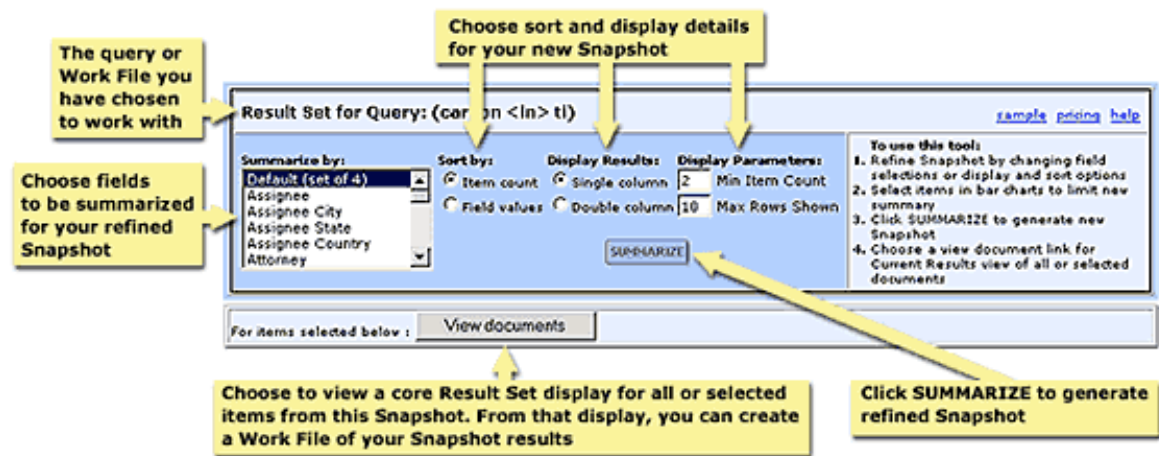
Choose sort and display details for your new Snapshot

The query or Work File you have chosen to work with

Result Set for Query: (car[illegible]n <in> ti)

sample pricing help

Choose fields to be summarized for your refined Snapshot

Summarize by:
Default (set of 4)
Assignee
Assignee City
Assignee State
Assignee Country
Attorney

Sort by:
Item count
Field values

Display Results:
Single column
Double column

Display Parameters:
2 Min Item Count
10 Max Rows Shown

SUMMARIZE

To use this tool:
1. Refine Snapshot by changing field selections or display and sort options
2. Select items in bar charts to limit new summary
3. Click SUMMARIZE to generate new Snapshot
4. Choose a view document link for Current Results view of all or selected documents

For items selected below : View documents

Choose to view a core Result Set display for all or selected items from this Snapshot. From that display, you can create a Work File of your Snapshot results

Click SUMMARIZE to generate refined Snapshot